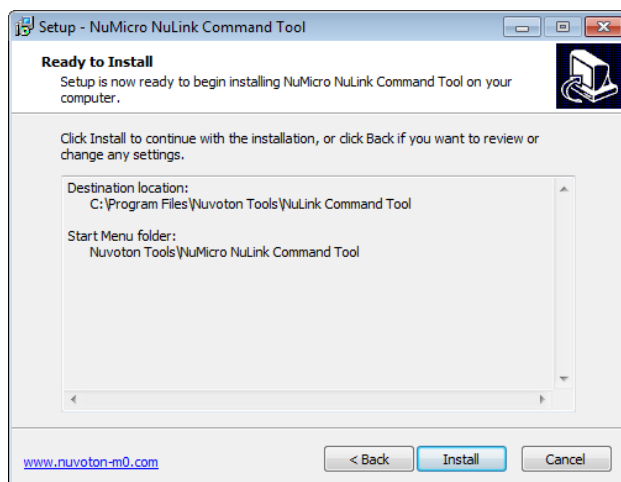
Setup - NuMicro NuLink Command Tool

Ready to Install
Setup is now ready to begin installing NuMicro NuLink Command Tool on your computer.

Click Install to continue with the installation, or click Back if you want to review or change any settings.

Destination location:
C:\Program Files\Nuvoton Tools\NuLink Command Tool

Start Menu folder:
Nuvoton Tools\NuMicro NuLink Command Tool

www.nuvoton-m0.com

< Back
Install
Cancel